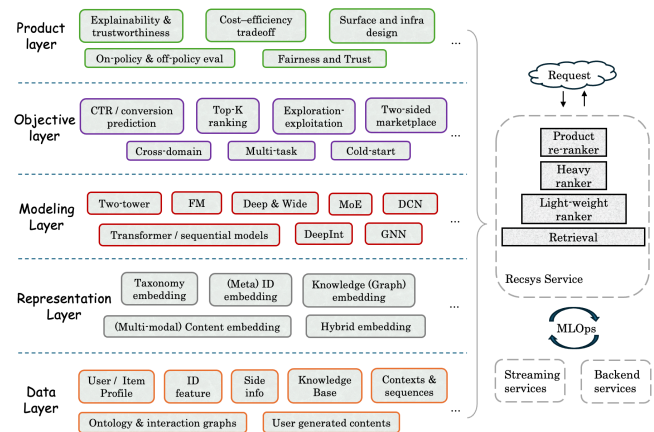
Product layer

Explainability & trustworthiness

Cost–efficiency tradeoff

Surface and infra design

...

On-policy & off-policy eval

Fairness and Trust

Objective layer

CTR / conversion prediction

Top-K ranking

Exploration-exploitation

Two-sided marketplace

...

Cross-domain

Multi-task

Cold-start

Modeling Layer

Two-tower

FM

Deep & Wide

MoE

DCN

...

Transformer / sequential models

DeepInt

GNN

Representation Layer

Taxonomy embedding

(Meta) ID embedding

Knowledge (Graph) embedding

...

(Multi-modal) Content embedding

Hybrid embedding

Data Layer

User / Item Profile

ID feature

Side info

Knowledge Base

Contexts & sequences

...

Ontology & interaction graphs

User generated contents

Request

Product re-ranker

Heavy ranker

Light-weight ranker

Retrieval

Recsys Service

MLOps

Streaming services

Backend services